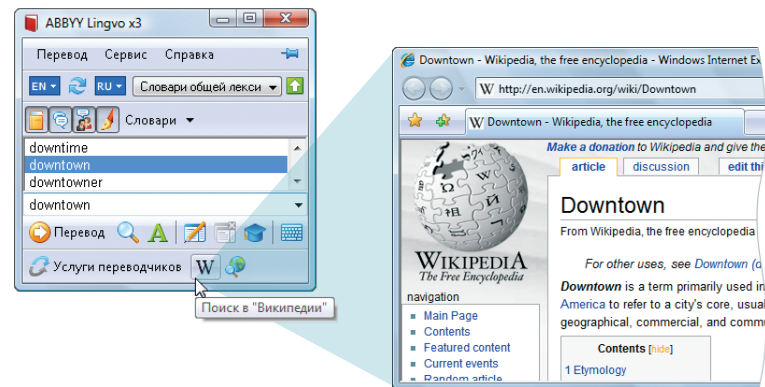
ABBYY Lingvo x3

Перевод Сервис Справка

EN RU Словари общей лекси

Словари

downtime
downtown
downtowner

downtown

Перевод

Услуги переводчиков

Поиск в "Википедии"

Downtown - Wikipedia, the free encyclopedia - Windows Internet Ex

W http://en.wikipedia.org/wiki/Downtown

W Downtown - Wikipedia, the free encyclopedia

Make a donation to Wikipedia and give the

article discussion edit thi

WIKIPEDIA
The Free Encyclopedia

Downtown

From Wikipedia, the free encyclopedia

For other uses, see Downtown (d

Downtown is a term primarily used in America to refer to a city's core, usual geographical, commercial, and comm

navigation

Main Page
Contents
Featured content
Current events
Random article

Contents [hide]

1 Etymology